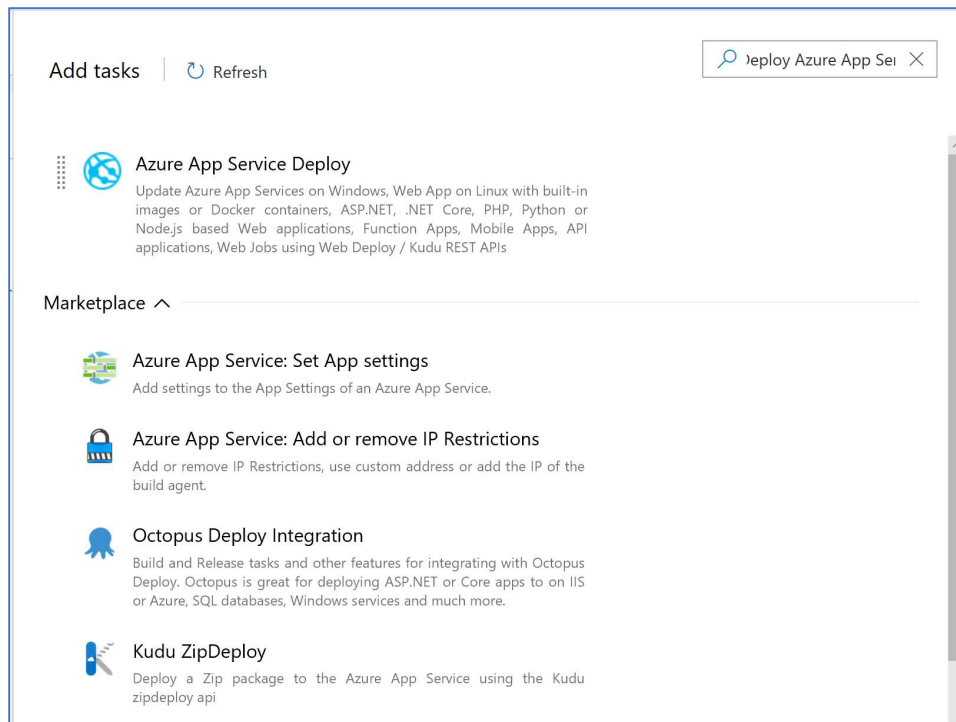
Add tasks

Refresh

)eploy Azure App Ser

Azure App Service Deploy

Update Azure App Services on Windows, Web App on Linux with built-in images or Docker containers, ASP.NET, .NET Core, PHP, Python or Node.js based Web applications, Function Apps, Mobile Apps, API applications, Web Jobs using Web Deploy / Kudu REST APIs

Marketplace

Azure App Service: Set App settings

Add settings to the App Settings of an Azure App Service.

Azure App Service: Add or remove IP Restrictions

Add or remove IP Restrictions, use custom address or add the IP of the build agent.

Octopus Deploy Integration

Build and Release tasks and other features for integrating with Octopus Deploy. Octopus is great for deploying ASP.NET or Core apps to on IIS or Azure, SQL databases, Windows services and much more.

Kudu ZipDeploy

Deploy a Zip package to the Azure App Service using the Kudu zipdeploy api